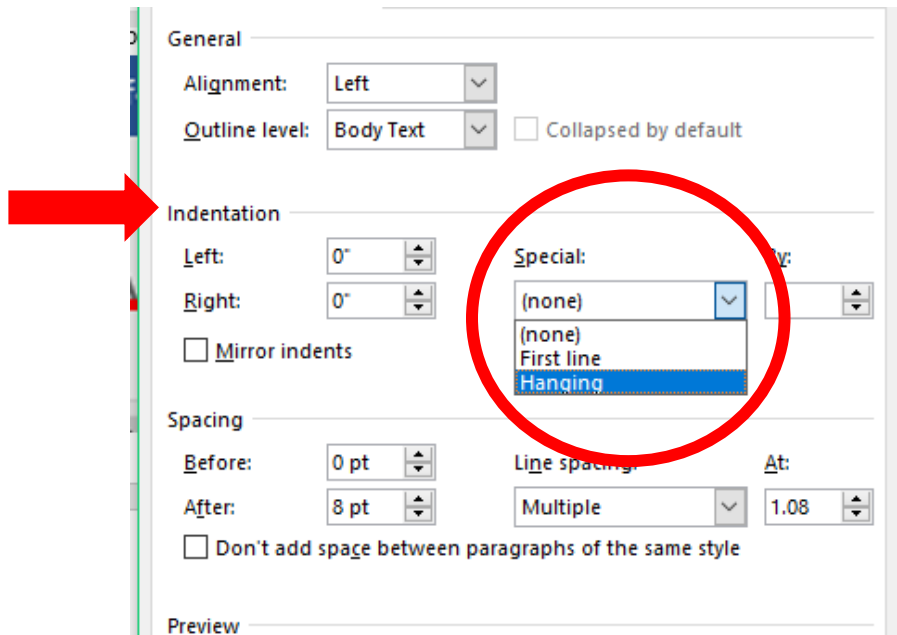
General

Alignment: Left

Outline level: Body Text

Collapsed by default

Indentation

Left: 0"

Right: 0"

Special:

(none)

(none)

First line

Hanging

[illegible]y:

Mirror indents

Spacing

Before: 0 pt

After: 8 pt

Line spacing:

Multiple

At:

1.08

Don't add space between paragraphs of the same style

Preview